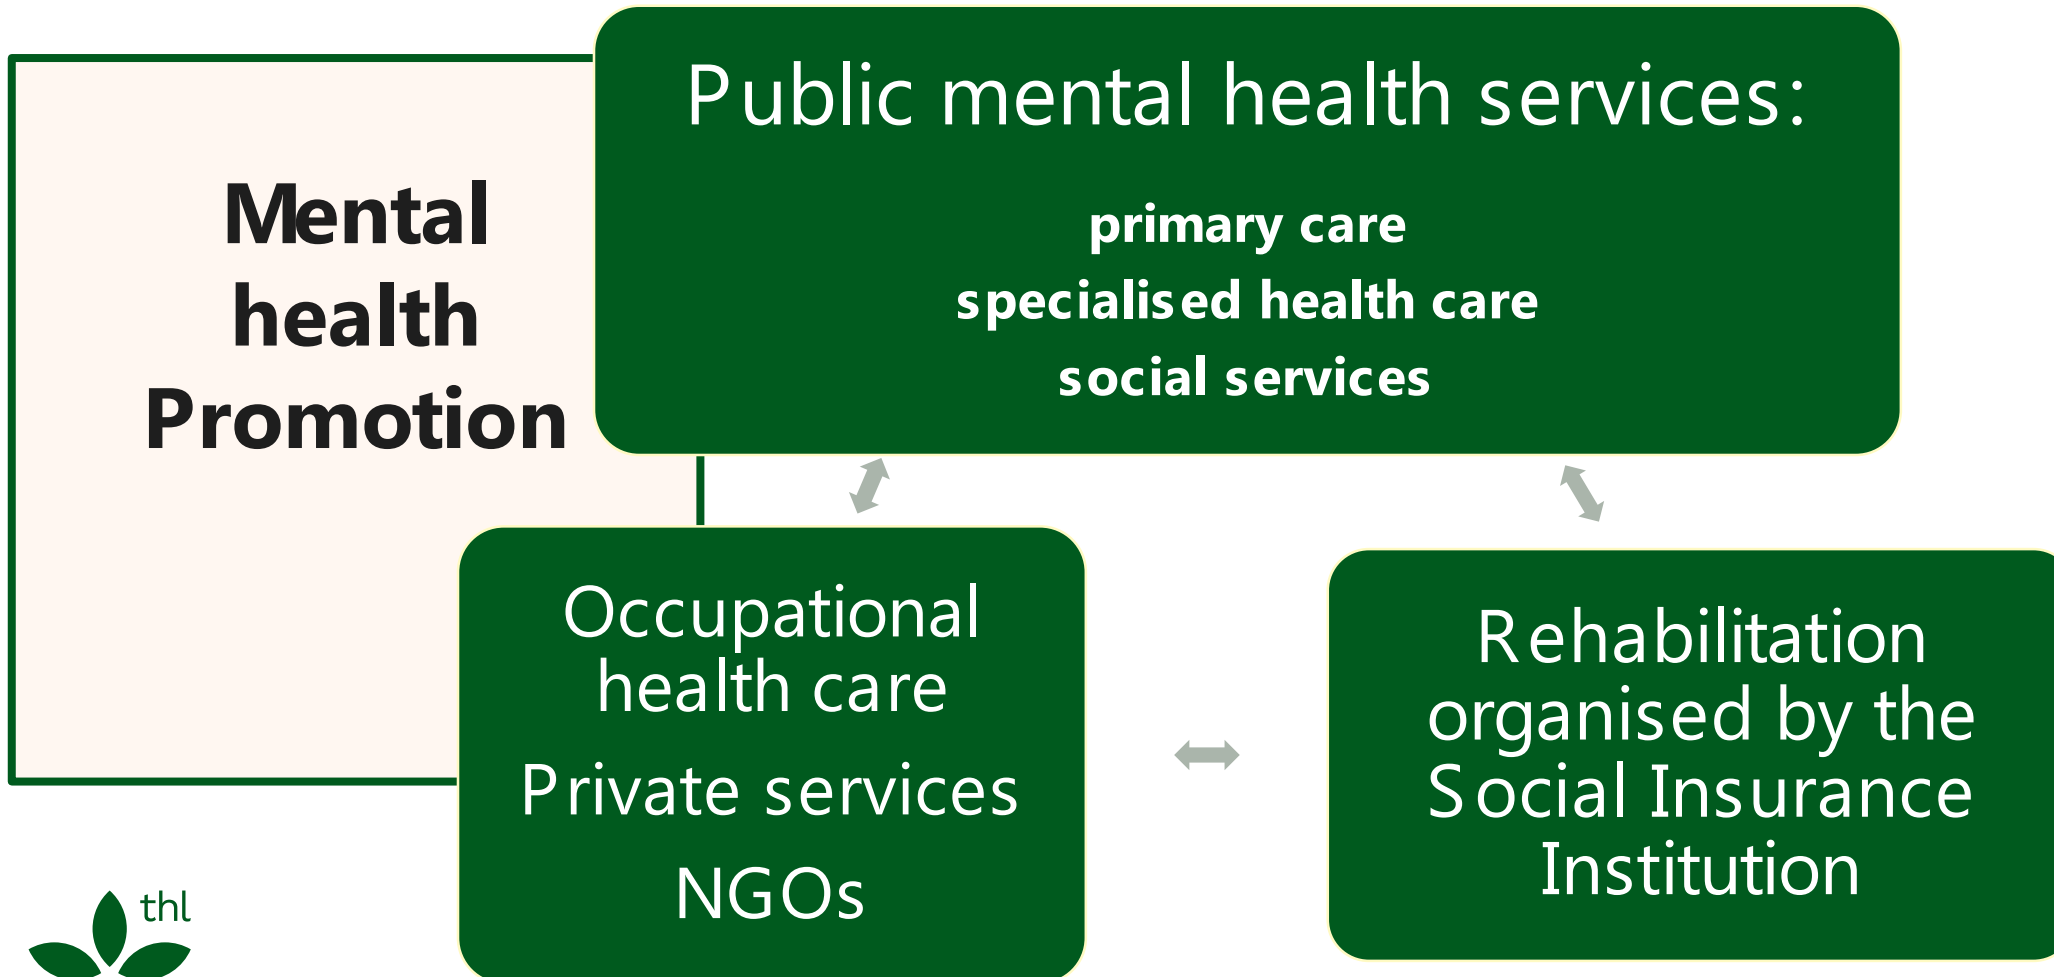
Mental health Promotion

Public mental health services:

primary care
specialised health care
social services

Occupational health care

Private services

NGOs

Rehabilitation organised by the Social Insurance Institution

thl